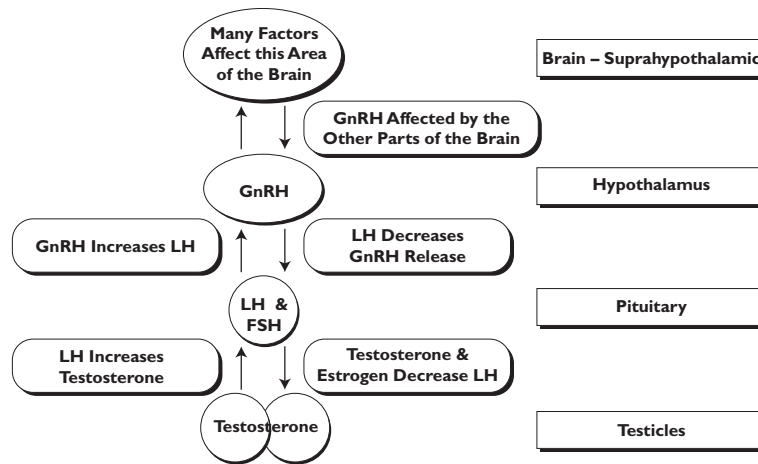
Many Factors Affect this Area of the Brain

Brain – Suprahypothalamic

GnRH Affected by the Other Parts of the Brain

GnRH

Hypothalamus

GnRH Increases LH

LH Decreases GnRH Release

LH & FSH

Pituitary

LH Increases Testosterone

Testosterone & Estrogen Decrease LH

Testosterone

Testicles